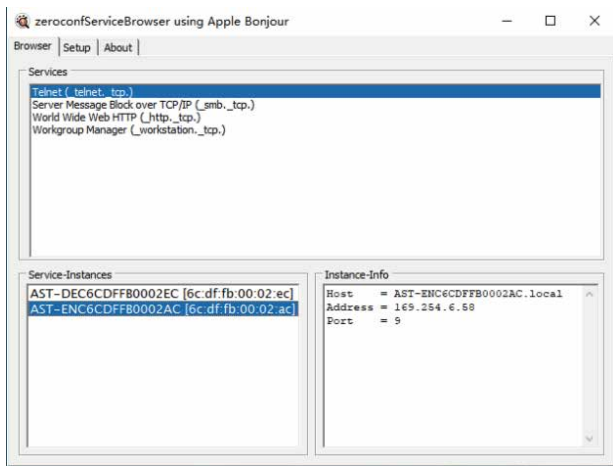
zeroconfServiceBrowser using Apple Bonjour

Browser | Setup | About

Services

Telnet (_telnet._tcp.)
Server Message Block over TCP/IP (_smb._tcp.)
World Wide Web HTTP (_http._tcp.)
Workgroup Manager (_workstation._tcp.)

Service-Instances

AST-DEC6CDFFB0002EC [6c:df:fb:00:02:ec]
AST-ENC6CDFFB0002AC [6c:df:fb:00:02:ac]

Instance-Info

Host = AST-ENC6CDFFB0002AC.local
Address = 169.254.6.58
Port = 9